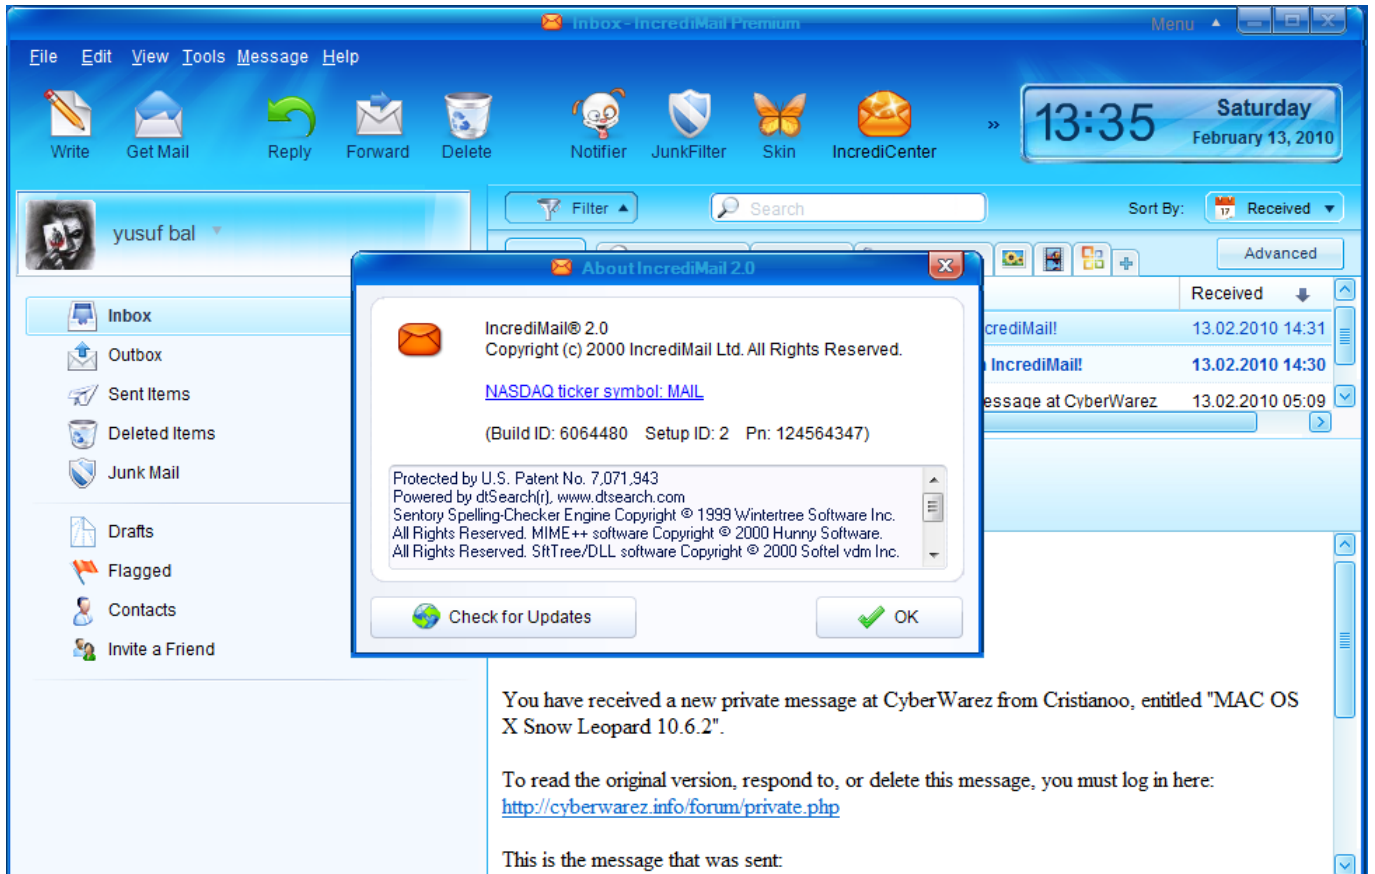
Inbox - IncrediMail Premium
Menu

File Edit View Tools Message Help

Write Get Mail Reply Forward Delete Notifier JunkFilter Skin IncrediCenter »

13:35 Saturday February 13, 2010

yusuf bal

Filter Search Sort By: Received

Advanced

Inbox
Outbox
Sent Items
Deleted Items
Junk Mail
Drafts
Flagged
Contacts
Invite a Friend

About IncrediMail 2.0

IncrediMail® 2.0
Copyright (c) 2000 IncrediMail Ltd. All Rights Reserved.

NASDAQ ticker symbol: MAIL

(Build ID: 6064480 Setup ID: 2 Pn: 124564347)

Protected by U.S. Patent No. 7,071,943
Powered by dtSearch(r), www.dtsearch.com
Sentory Spelling-Checker Engine Copyright © 1999 Wintertree Software Inc.
All Rights Reserved. MIME++ software Copyright © 2000 Hunny Software.
All Rights Reserved. SftTree/DLL software Copyright © 2000 Softel vdm Inc.

Check for Updates OK

Received
crediMail! 13.02.2010 14:31
IncrediMail! 13.02.2010 14:30
essage at CyberWarez 13.02.2010 05:09

You have received a new private message at CyberWarez from Cristianoo, entitled "MAC OS X Snow Leopard 10.6.2".

To read the original version, respond to, or delete this message, you must log in here:
http://cyberwarez.info/forum/private.php

This is the message that was sent: